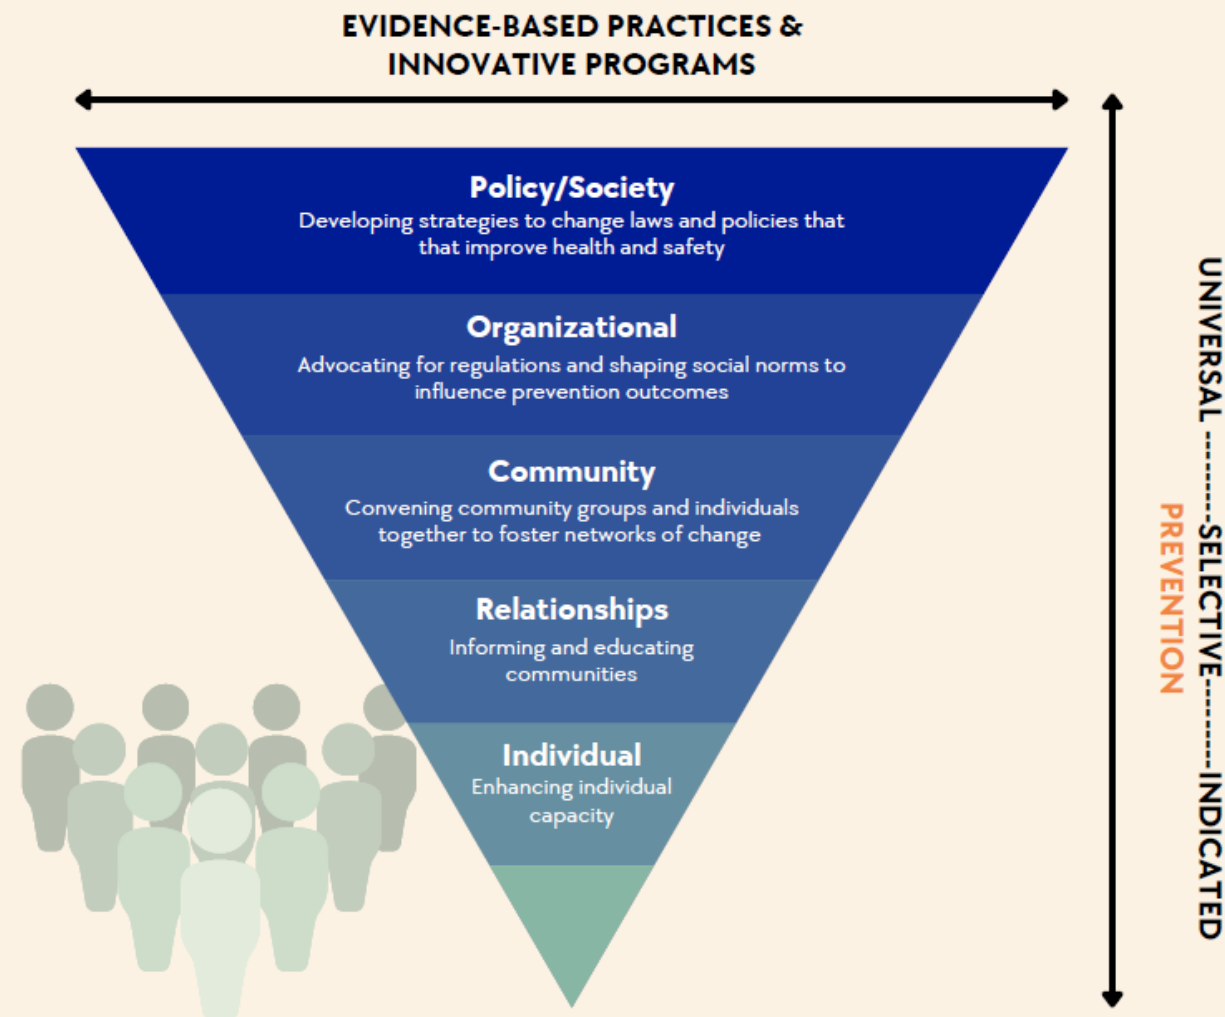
EVIDENCE-BASED PRACTICES & INNOVATIVE PROGRAMS

Policy/Society
Developing strategies to change laws and policies that that improve health and safety

Organizational
Advocating for regulations and shaping social norms to influence prevention outcomes

Community
Convening community groups and individuals together to foster networks of change

Relationships
Informing and educating communities

Individual
Enhancing individual capacity

UNIVERSAL --------SELECTIVE--------INDICATED
PREVENTION